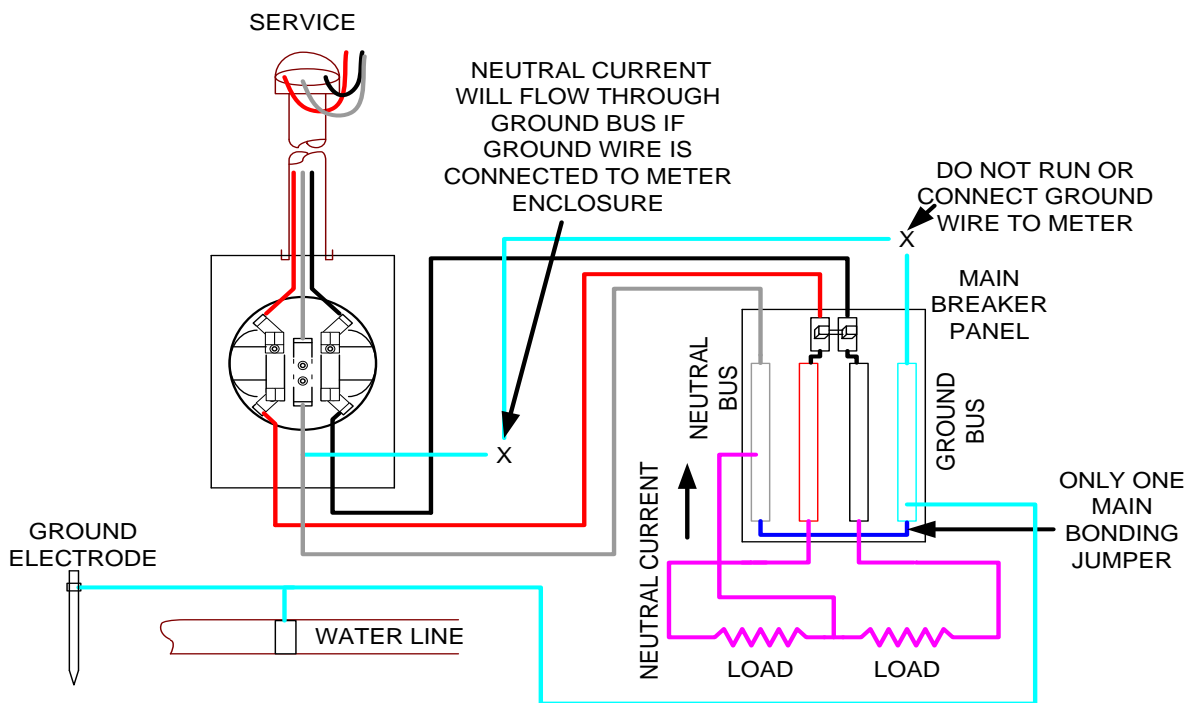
SERVICE

NEUTRAL CURRENT WILL FLOW THROUGH GROUND BUS IF GROUND WIRE IS CONNECTED TO METER ENCLOSURE

DO NOT RUN OR CONNECT GROUND WIRE TO METER

X

MAIN BREAKER PANEL

NEUTRAL BUS

GROUND BUS

X

NEUTRAL CURRENT

ONLY ONE MAIN BONDING JUMPER

GROUND ELECTRODE

WATER LINE

LOAD

LOAD